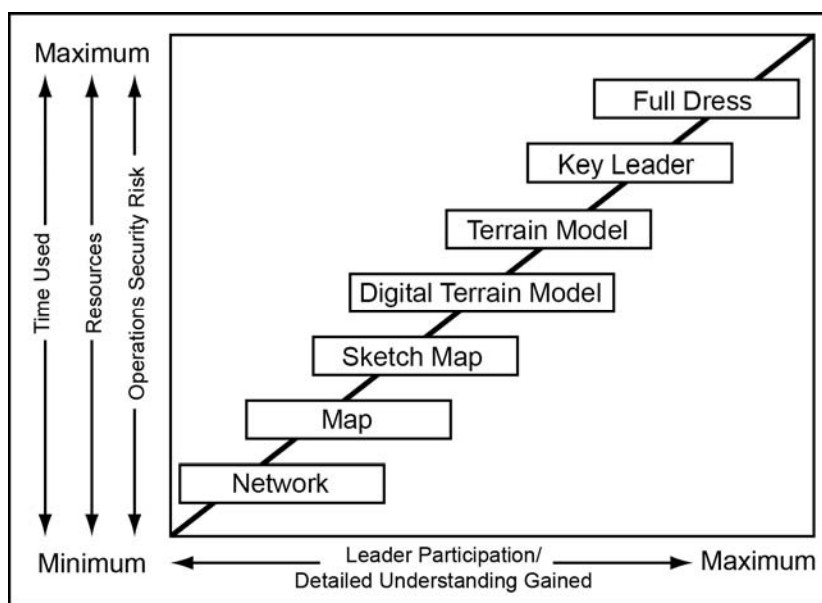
Maximum

Time Used

Resources

Operations Security Risk

Full Dress

Key Leader

Terrain Model

Digital Terrain Model

Sketch Map

Map

Network

Minimum

Leader Participation/ Detailed Understanding Gained

Maximum